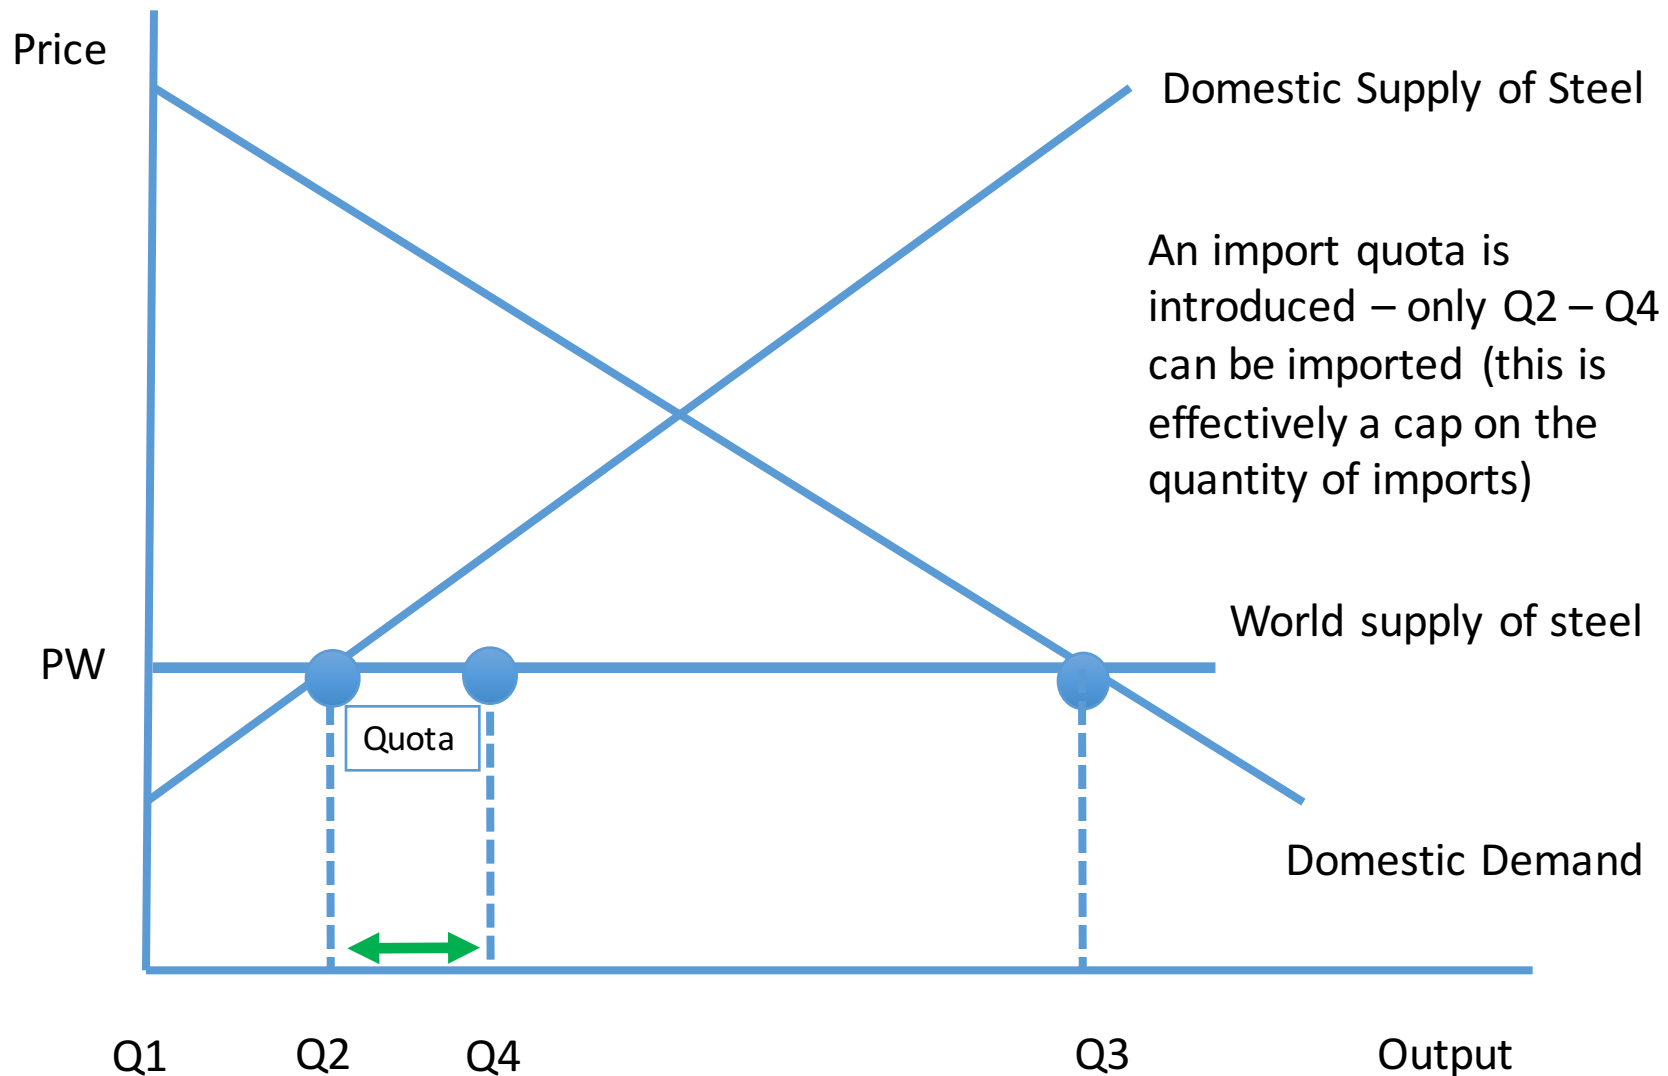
Price

Domestic Supply of Steel

An import quota is introduced – only Q2 – Q4 can be imported (this is effectively a cap on the quantity of imports)

World supply of steel

PW

Quota

Domestic Demand

Q1 Q2 Q4 Q3 Output